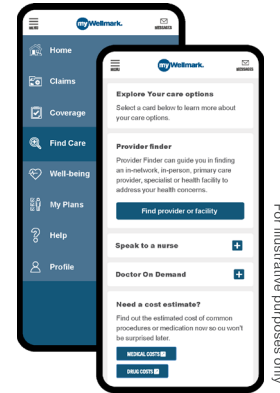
MENU myWellmark. MESSAGES

Home

Claims

Coverage

Find Care

Well-being

My Plans

Help

Profile

MENU myWellmark. MESSAGES

Explore Your care options

Select a card below to learn more about your care options.

Provider finder

Provider Finder can guide you in finding an in-network, in-person, primary care provider, specialist or health facility to address your health concerns.

Find provider or facility

Speak to a nurse +

Doctor On Demand +

Need a cost estimate?

Find out the estimated cost of common procedures or medication now so you won't be surprised later.

MEDICAL COSTS

DRUG COSTS

For illustrative purposes only